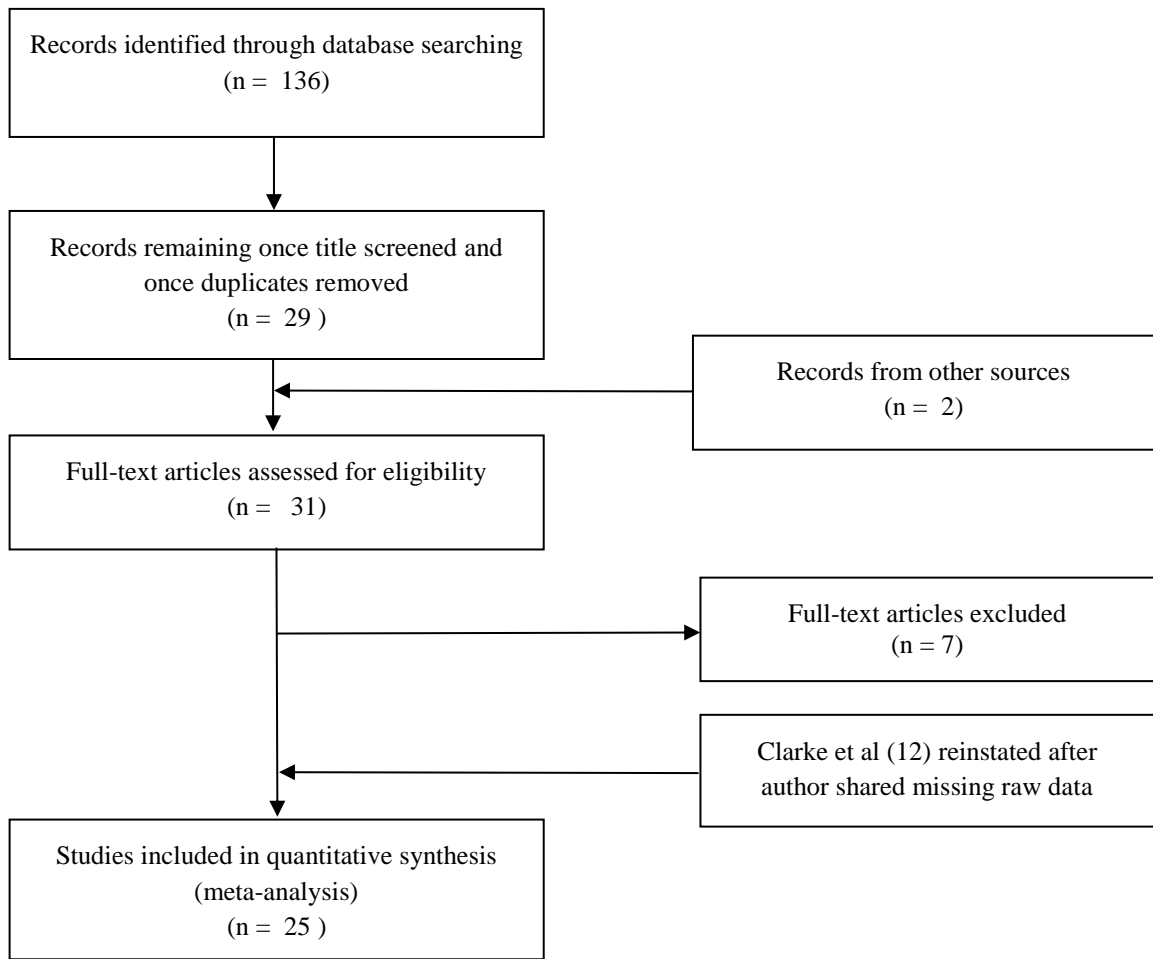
Records identified through database searching
(n = 136)

Records remaining once title screened and once duplicates removed
(n = 29 )

Records from other sources
(n = 2)

Full-text articles assessed for eligibility
(n = 31)

Full-text articles excluded
(n = 7)

Clarke et al (12) reinstated after author shared missing raw data

Studies included in quantitative synthesis (meta-analysis)
(n = 25 )